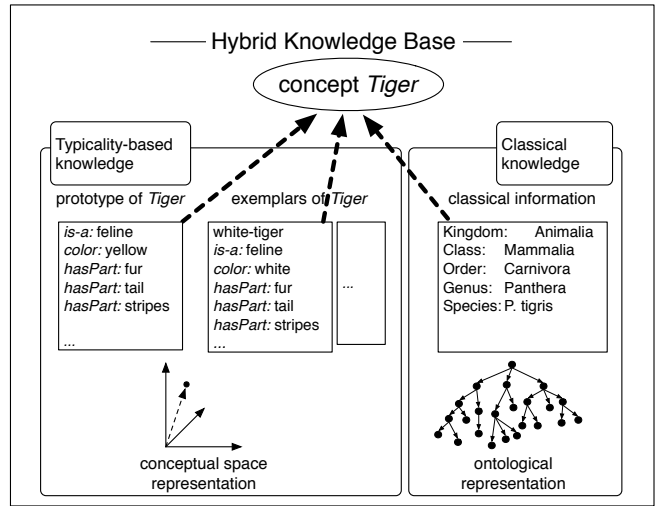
Hybrid Knowledge Base

concept *Tiger*

Typicality-based knowledge

prototype of *Tiger*

*is-a:* feline
*color:* yellow
*hasPart:* fur
*hasPart:* tail
*hasPart:* stripes
...

exemplars of *Tiger*

white-tiger
*is-a:* feline
*color:* white
*hasPart:* fur
*hasPart:* tail
*hasPart:* stripes
...

...

conceptual space representation

Classical knowledge

classical information

| | |
|---|---|
| Kingdom: | Animalia |
| Class: | Mammalia |
| Order: | Carnivora |
| Genus: | Panthera |
| Species: | P. tigris |

ontological representation